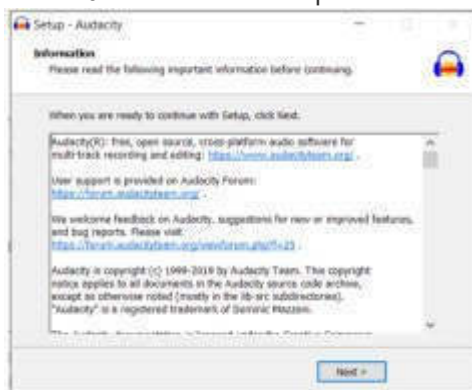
Setup - Audacity

Information
Please read the following important information before continuing.

When you are ready to continue with Setup, click Next.

Audacity(R): free, open source, cross-platform audio software for multi-track recording and editing: https://www.audacityteam.org/ .

User support is provided on Audacity Forum: https://forum.audacityteam.org/ .

We welcome feedback on Audacity, suggestions for new or improved features, and bug reports. Please visit: https://forum.audacityteam.org/viewforum.php?f=25 .

Audacity is copyright (C) 1999-2019 by Audacity Team. This copyright notice applies to all documents in the Audacity source code archive, except as otherwise noted (mostly in the lib-src subdirectories). "Audacity" is a registered trademark of Dominic Mazzoni.

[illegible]

Next >